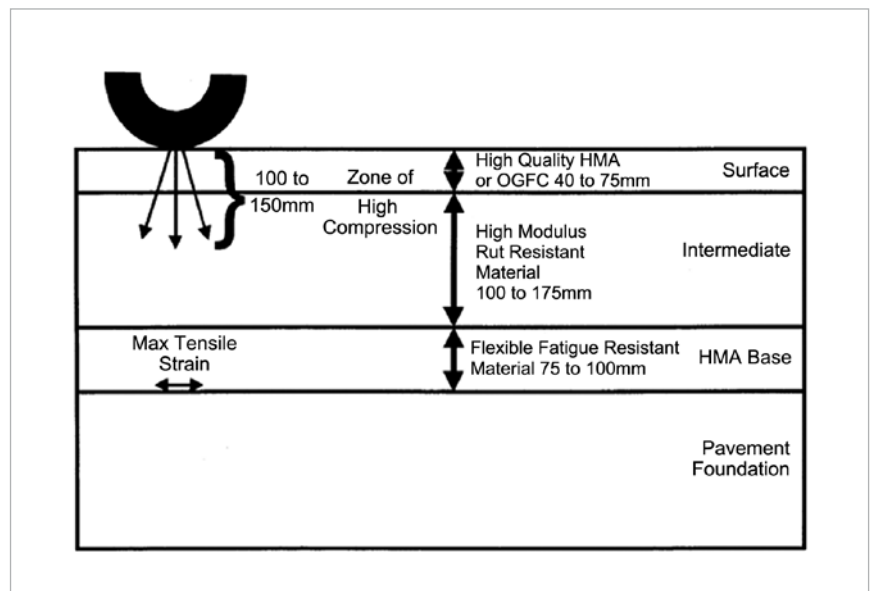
100 to 150mm

Zone of High Compression

High Quality HMA or OGFC 40 to 75mm

Surface

High Modulus Rut Resistant Material 100 to 175mm

Intermediate

Max Tensile Strain

Flexible Fatigue Resistant Material 75 to 100mm

HMA Base

Pavement Foundation